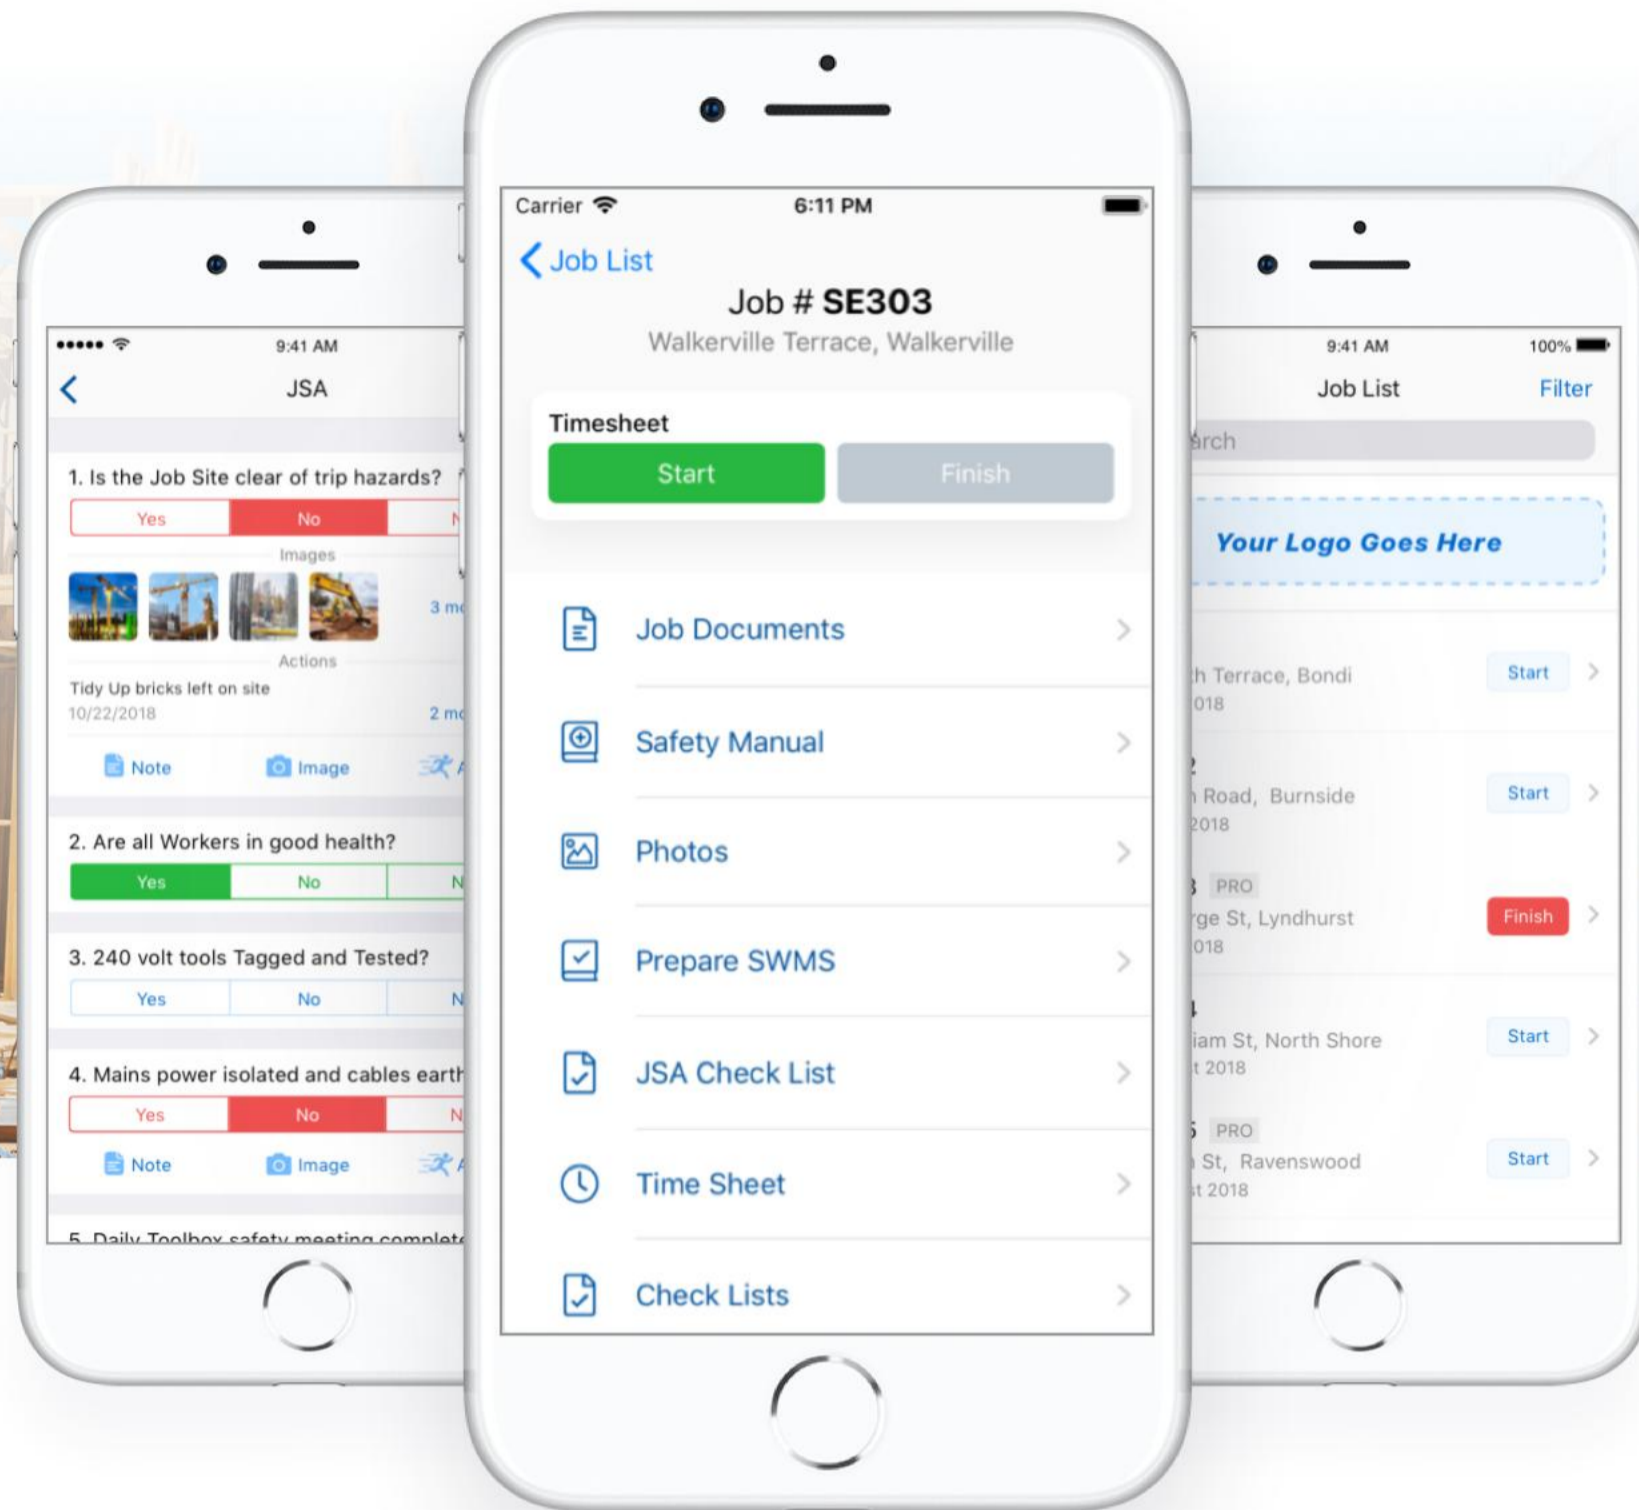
9:41 AM

JSA

1. Is the Job Site clear of trip hazards?

Yes No N

Images

3 m

Actions

Tidy Up bricks left on site
10/22/2018

2 m

Note Image

2. Are all Workers in good health?

Yes No N

3. 240 volt tools Tagged and Tested?

Yes No N

4. Mains power isolated and cables earth

Yes No N

Note Image

5. Daily Toolbox safety meeting complet

Carrier 6:11 PM

Job List

Job # SE303

Walkerville Terrace, Walkerville

Timesheet

Start Finish

Job Documents

Safety Manual

Photos

Prepare SWMS

JSA Check List

Time Sheet

Check Lists

9:41 AM 100%

Job List Filter

arch

Your Logo Goes Here

h Terrace, Bondi
018

Start

2
Road, Burnside
2018

Start

3 PRO
rge St, Lyndhurst
018

Finish

4
iam St, North Shore
t 2018

Start

5 PRO
St, Ravenswood
t 2018

Start